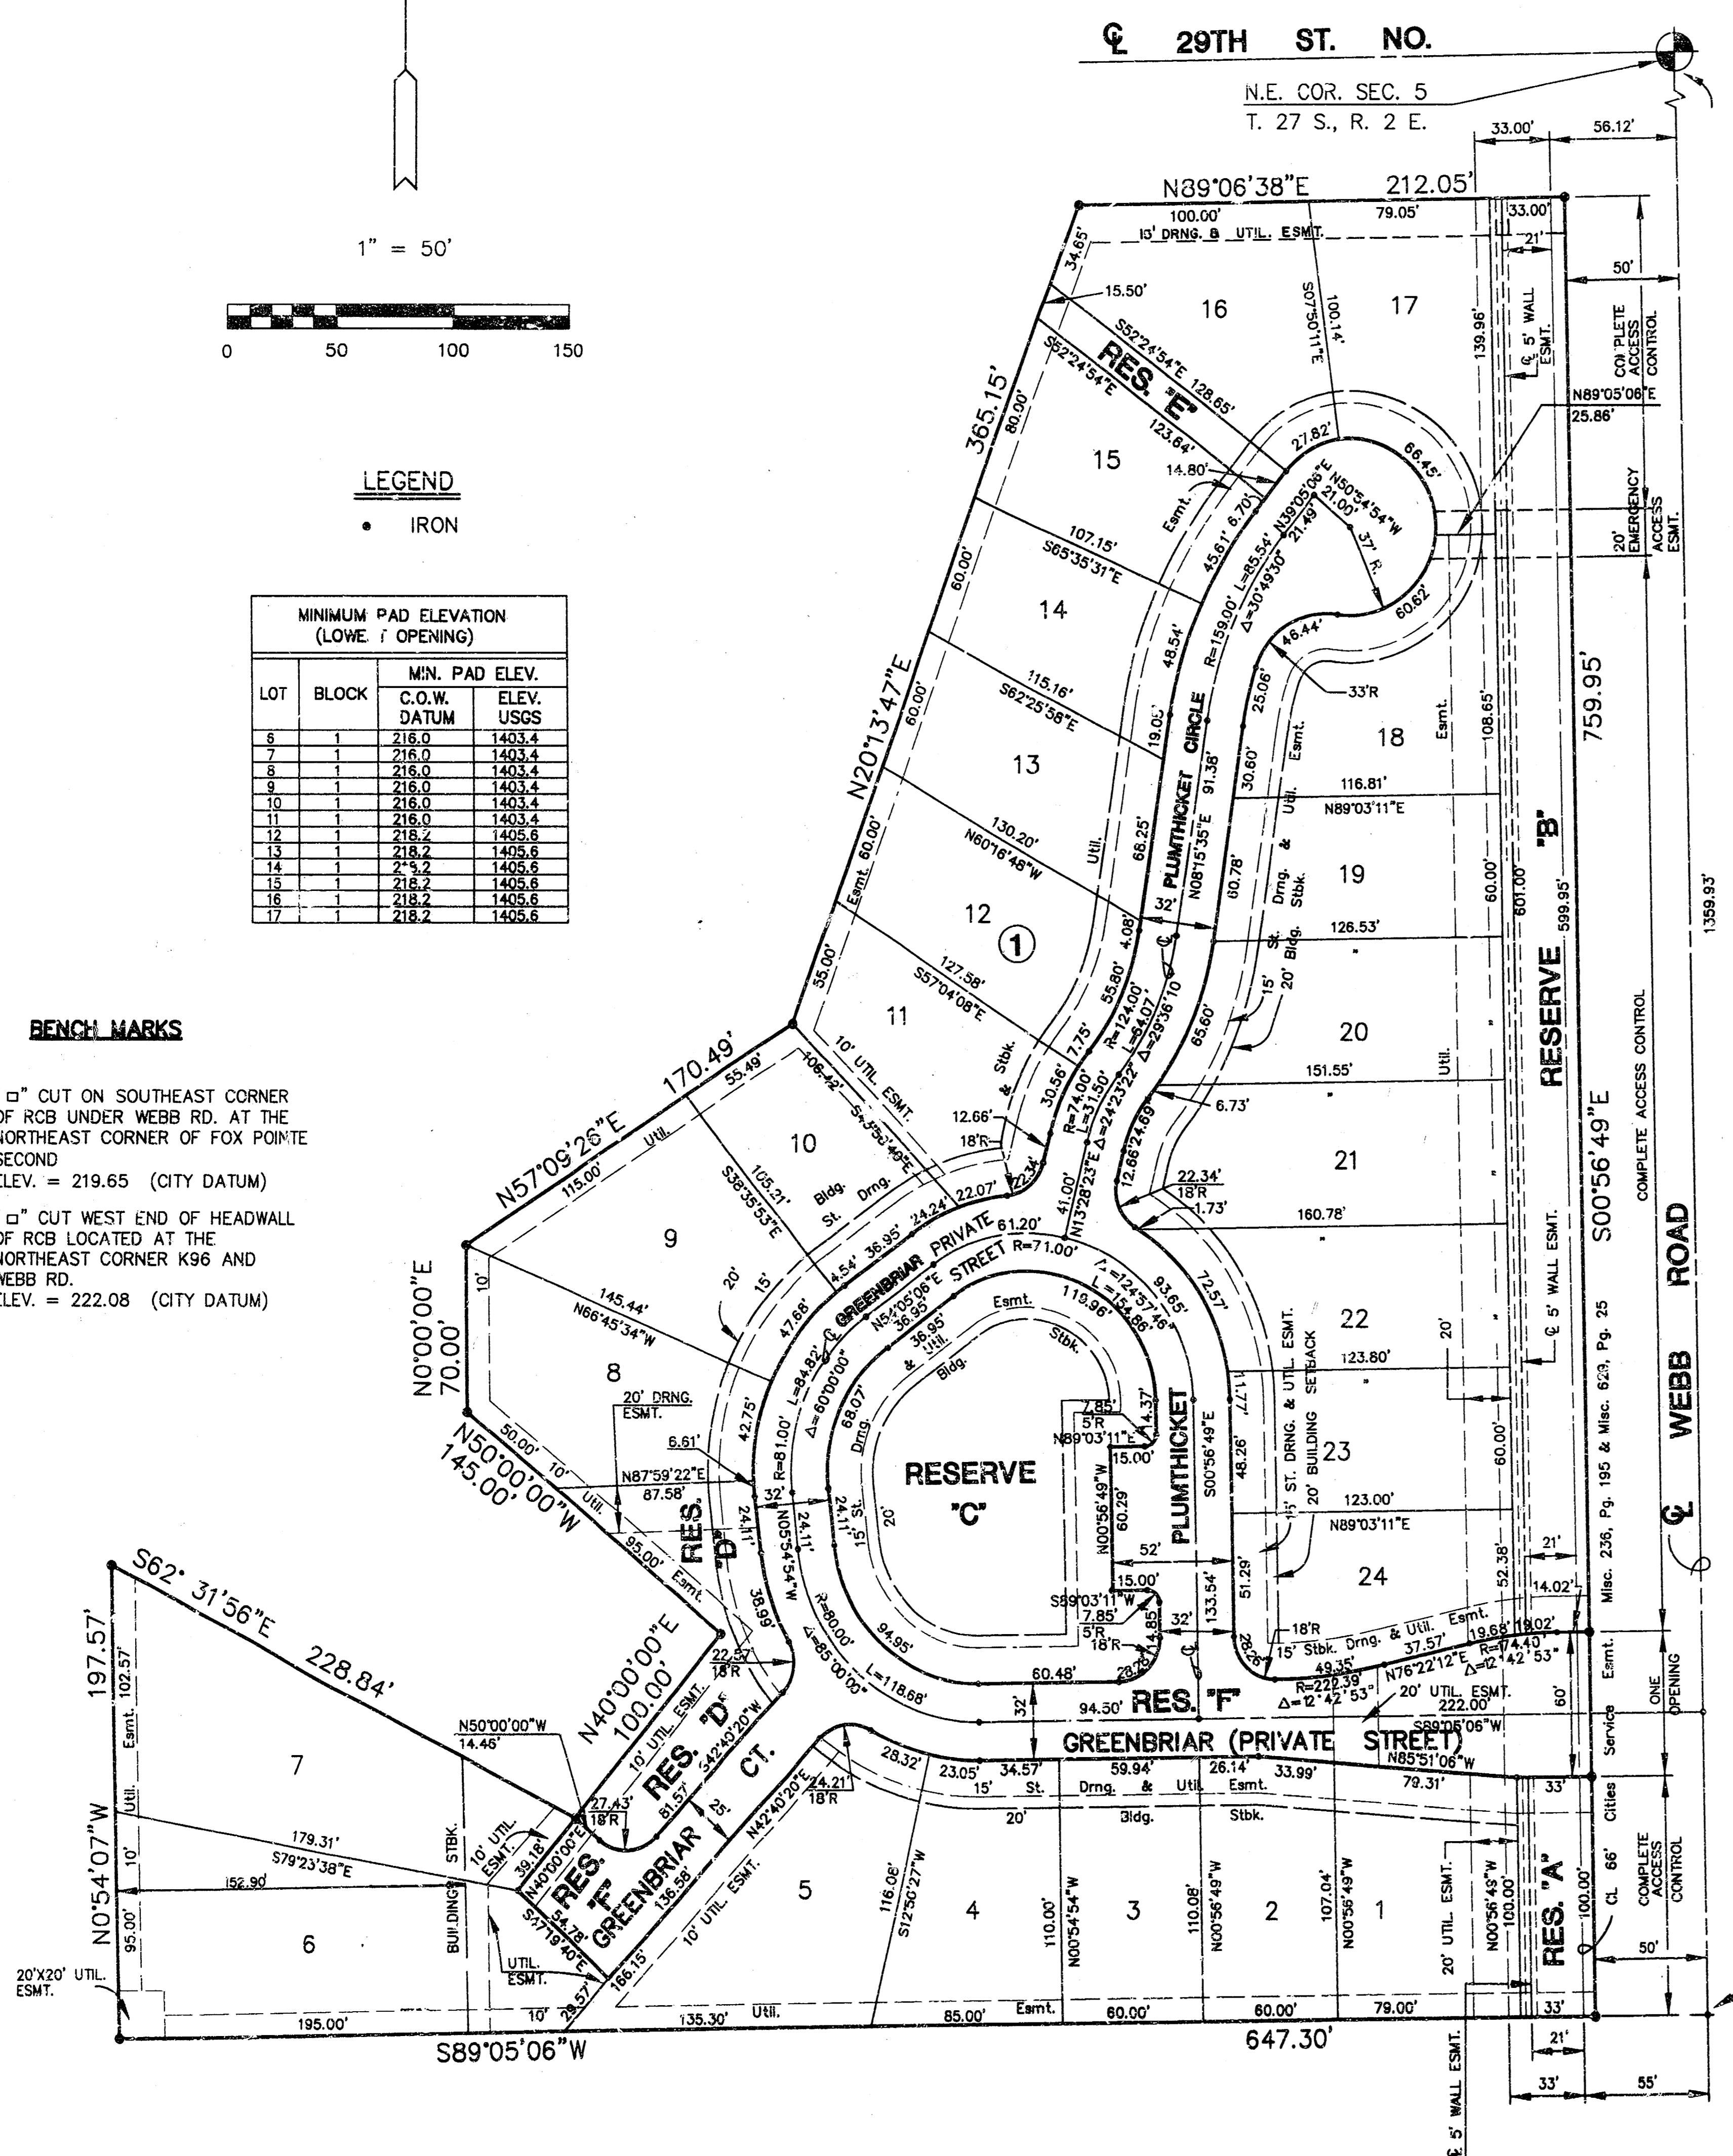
℄ 29TH ST. NO.

N.E. COR. SEC. 5
T. 27 S., R. 2 E.

1" = 50'

0 50 100 150

LEGEND
• IRON

| MINIMUM PAD ELEVATION (LOWE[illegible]T OPENING) | | | |
|---|---|---|---|
| LOT | BLOCK | MIN. PAD ELEV. C.O.W. DATUM | ELEV. USGS |
| 6 | 1 | 216.0 | 1403.4 |
| 7 | 1 | 216.0 | 1403.4 |
| 8 | 1 | 216.0 | 1403.4 |
| 9 | 1 | 216.0 | 1403.4 |
| 10 | 1 | 216.0 | 1403.4 |
| 11 | 1 | 216.0 | 1403.4 |
| 12 | 1 | 218.2 | 1405.6 |
| 13 | 1 | 218.2 | 1405.6 |
| 14 | 1 | 2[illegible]8.2 | 1405.6 |
| 15 | 1 | 218.2 | 1405.6 |
| 16 | 1 | 218.2 | 1405.6 |
| 17 | 1 | 218.2 | 1405.6 |

BENCH MARKS

□" CUT ON SOUTHEAST CORNER OF RCB UNDER WEBB RD. AT THE NORTHEAST CORNER OF FOX POINTE SECOND
ELEV. = 219.65 (CITY DATUM)

□" CUT WEST END OF HEADWALL OF RCB LOCATED AT THE NORTHEAST CORNER K96 AND WEBB RD.
ELEV. = 222.08 (CITY DATUM)

N89°06'38"E 212.05' 100.00' 79.05' 33.00' 56.12' 33.00' 21' 50'
13' DRNG. & UTIL. ESMT.
16 17 15 14 13 12 11 10 9 8 7 6 5 4 3 2 1 18 19 20 21 22 23 24
①
RES. "E" RES. "D" RES. "F" RES. "A"
RESERVE "C"
RESERVE "B"
PLUMTHICKET CIRCLE
PLUMTHICKET
GREENBRIAR PRIVATE STREET
GREENBRIAR (PRIVATE STREET)
GREENBRIAR CT.
℄ WEBB ROAD
365.15' N20°13'47"E 759.95' S00°56'49"E 599.95' 601.00' 1359.93'
N57°09'26"E 170.49'
N0°00'00"E 70.00'
N50°00'00"W 145.00'
S62° 31'56"E 228.84'
197.57' N0°54'07"W
S89°05'06"W 647.30'
N40°00'00"E 100.00'
S52°24'54"E 128.65' S52°24'54"E 123.64'
S65°35'31"E 107.15'
S62°25'58"E 115.16'
N60°16'48"W 130.20'
S57°04'08"E 127.58'
S38°35'53"E 105.21'
N66°45'34"W 145.44'
N87°59'22"E 87.58'
S79°23'38"E 179.31'
N89°03'11"E 116.81' 126.53' 151.55' 160.78' 123.80' N89°03'11"E 123.00'
N89°05'06"E 25.86'
N50°54'54"W 21.00' 37' R.
N39°05'06"E Δ=30°49'30" R=159.00' L=85.54'
N08°15'35"E 91.38'
N13°28'23"E R=124.00' L=54.07' Δ=24°23'22"
R=74.00' L=31.50'
R=71.00' Δ=124°57'46" L=154.86'
N54°05'06"E 36.95'
R=81.00' L=84.82' Δ=60°00'00"
N05°54'54"W R=80.00' Δ=85°00'00" L=118.68'
S00°56'49"E S89°03'11"W N89°03'11"E N00°56'49"W
R=222.39' Δ=12°42'53" N76°22'12"E R=174.40 Δ=12°42'53"
S89°05'06"W N85°51'06"W 222.00' 79.31'
S12°56'27"W N42°40'20"E S42°40'20"W N40°00'00"E S47°19'40"E
N00°54'54"W N00°56'49"W
CONPLETE ACCESS CONTROL
20' EMERGENCY ACCESS ESMT.
℄ 5' WALL ESMT.
COMPLETE ACCESS CONTROL
Misc. 236, Pg. 195 & Misc. 629, Pg. 25
ONE OPENING
Cities Service CL 66'
20'X20' UTIL. ESMT.
10' UTIL. ESMT. 20' DRNG. ESMT. 20' UTIL. ESMT.
15' St. Drng. & Util. Esmt. 20' Bldg. Stbk.
15' ST. DRNG. & UTIL. ESMT. 20' BUILDING SETBACK
195.00' 135.30' 85.00' 60.00' 60.00' 79.00' 33' 21' 33' 55' 50'